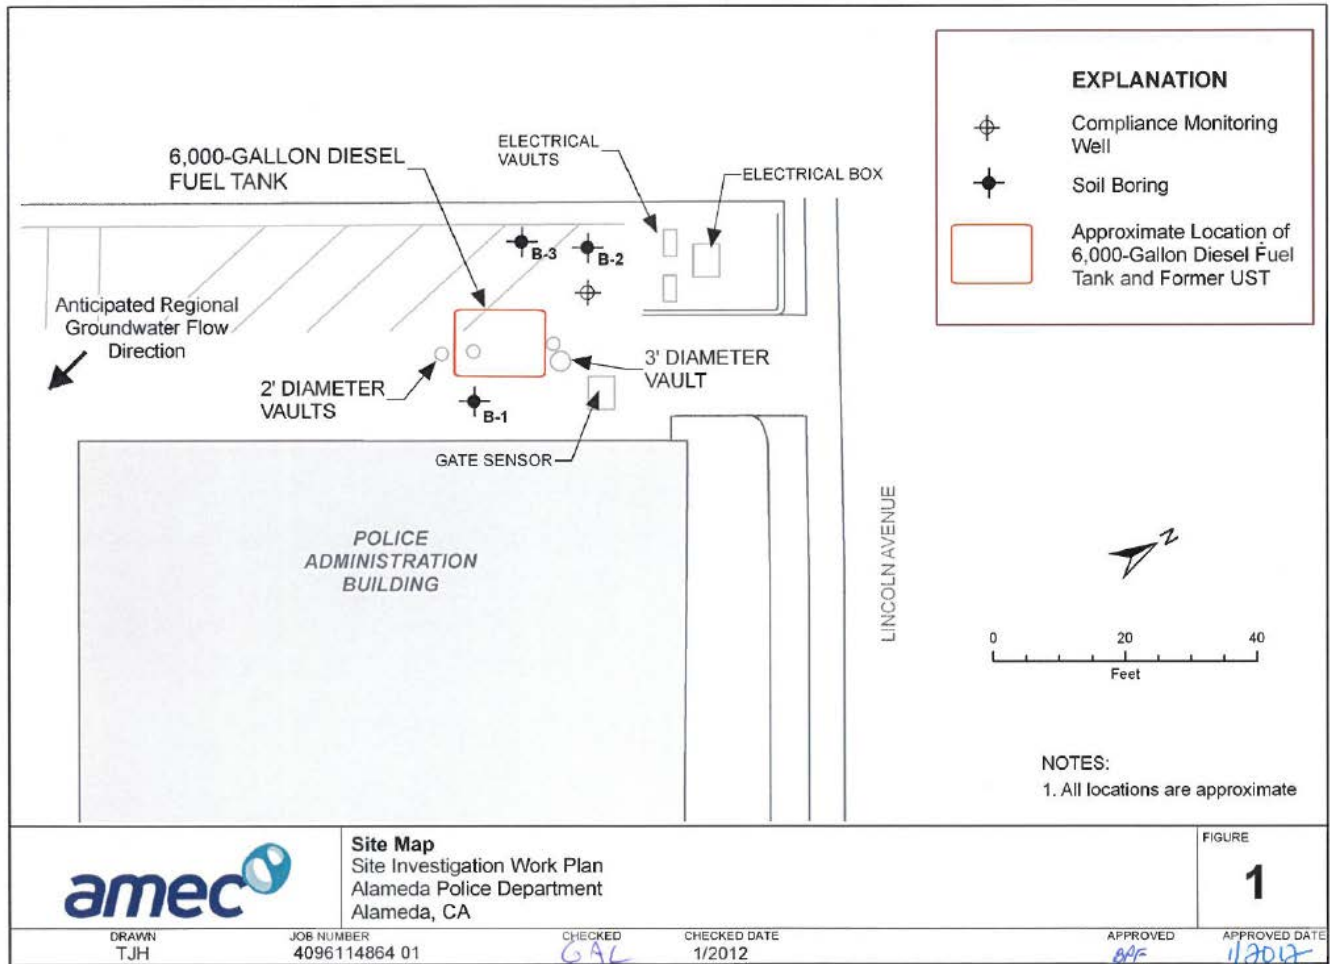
EXPLANATION

Compliance Monitoring Well

Soil Boring

Approximate Location of 6,000-Gallon Diesel Fuel Tank and Former UST

6,000-GALLON DIESEL FUEL TANK

ELECTRICAL VAULTS

ELECTRICAL BOX

B-3

B-2

Anticipated Regional Groundwater Flow Direction

3' DIAMETER VAULT

2' DIAMETER VAULTS

B-1

GATE SENSOR

POLICE ADMINISTRATION BUILDING

LINCOLN AVENUE

N

0 20 40
Feet

NOTES:
1. All locations are approximate

amec

Site Map
Site Investigation Work Plan
Alameda Police Department
Alameda, CA

FIGURE
1

DRAWN
TJH

JOB NUMBER
4096114864 01

CHECKED
GAL

CHECKED DATE
1/2012

APPROVED
BAF

APPROVED DATE
1/2012